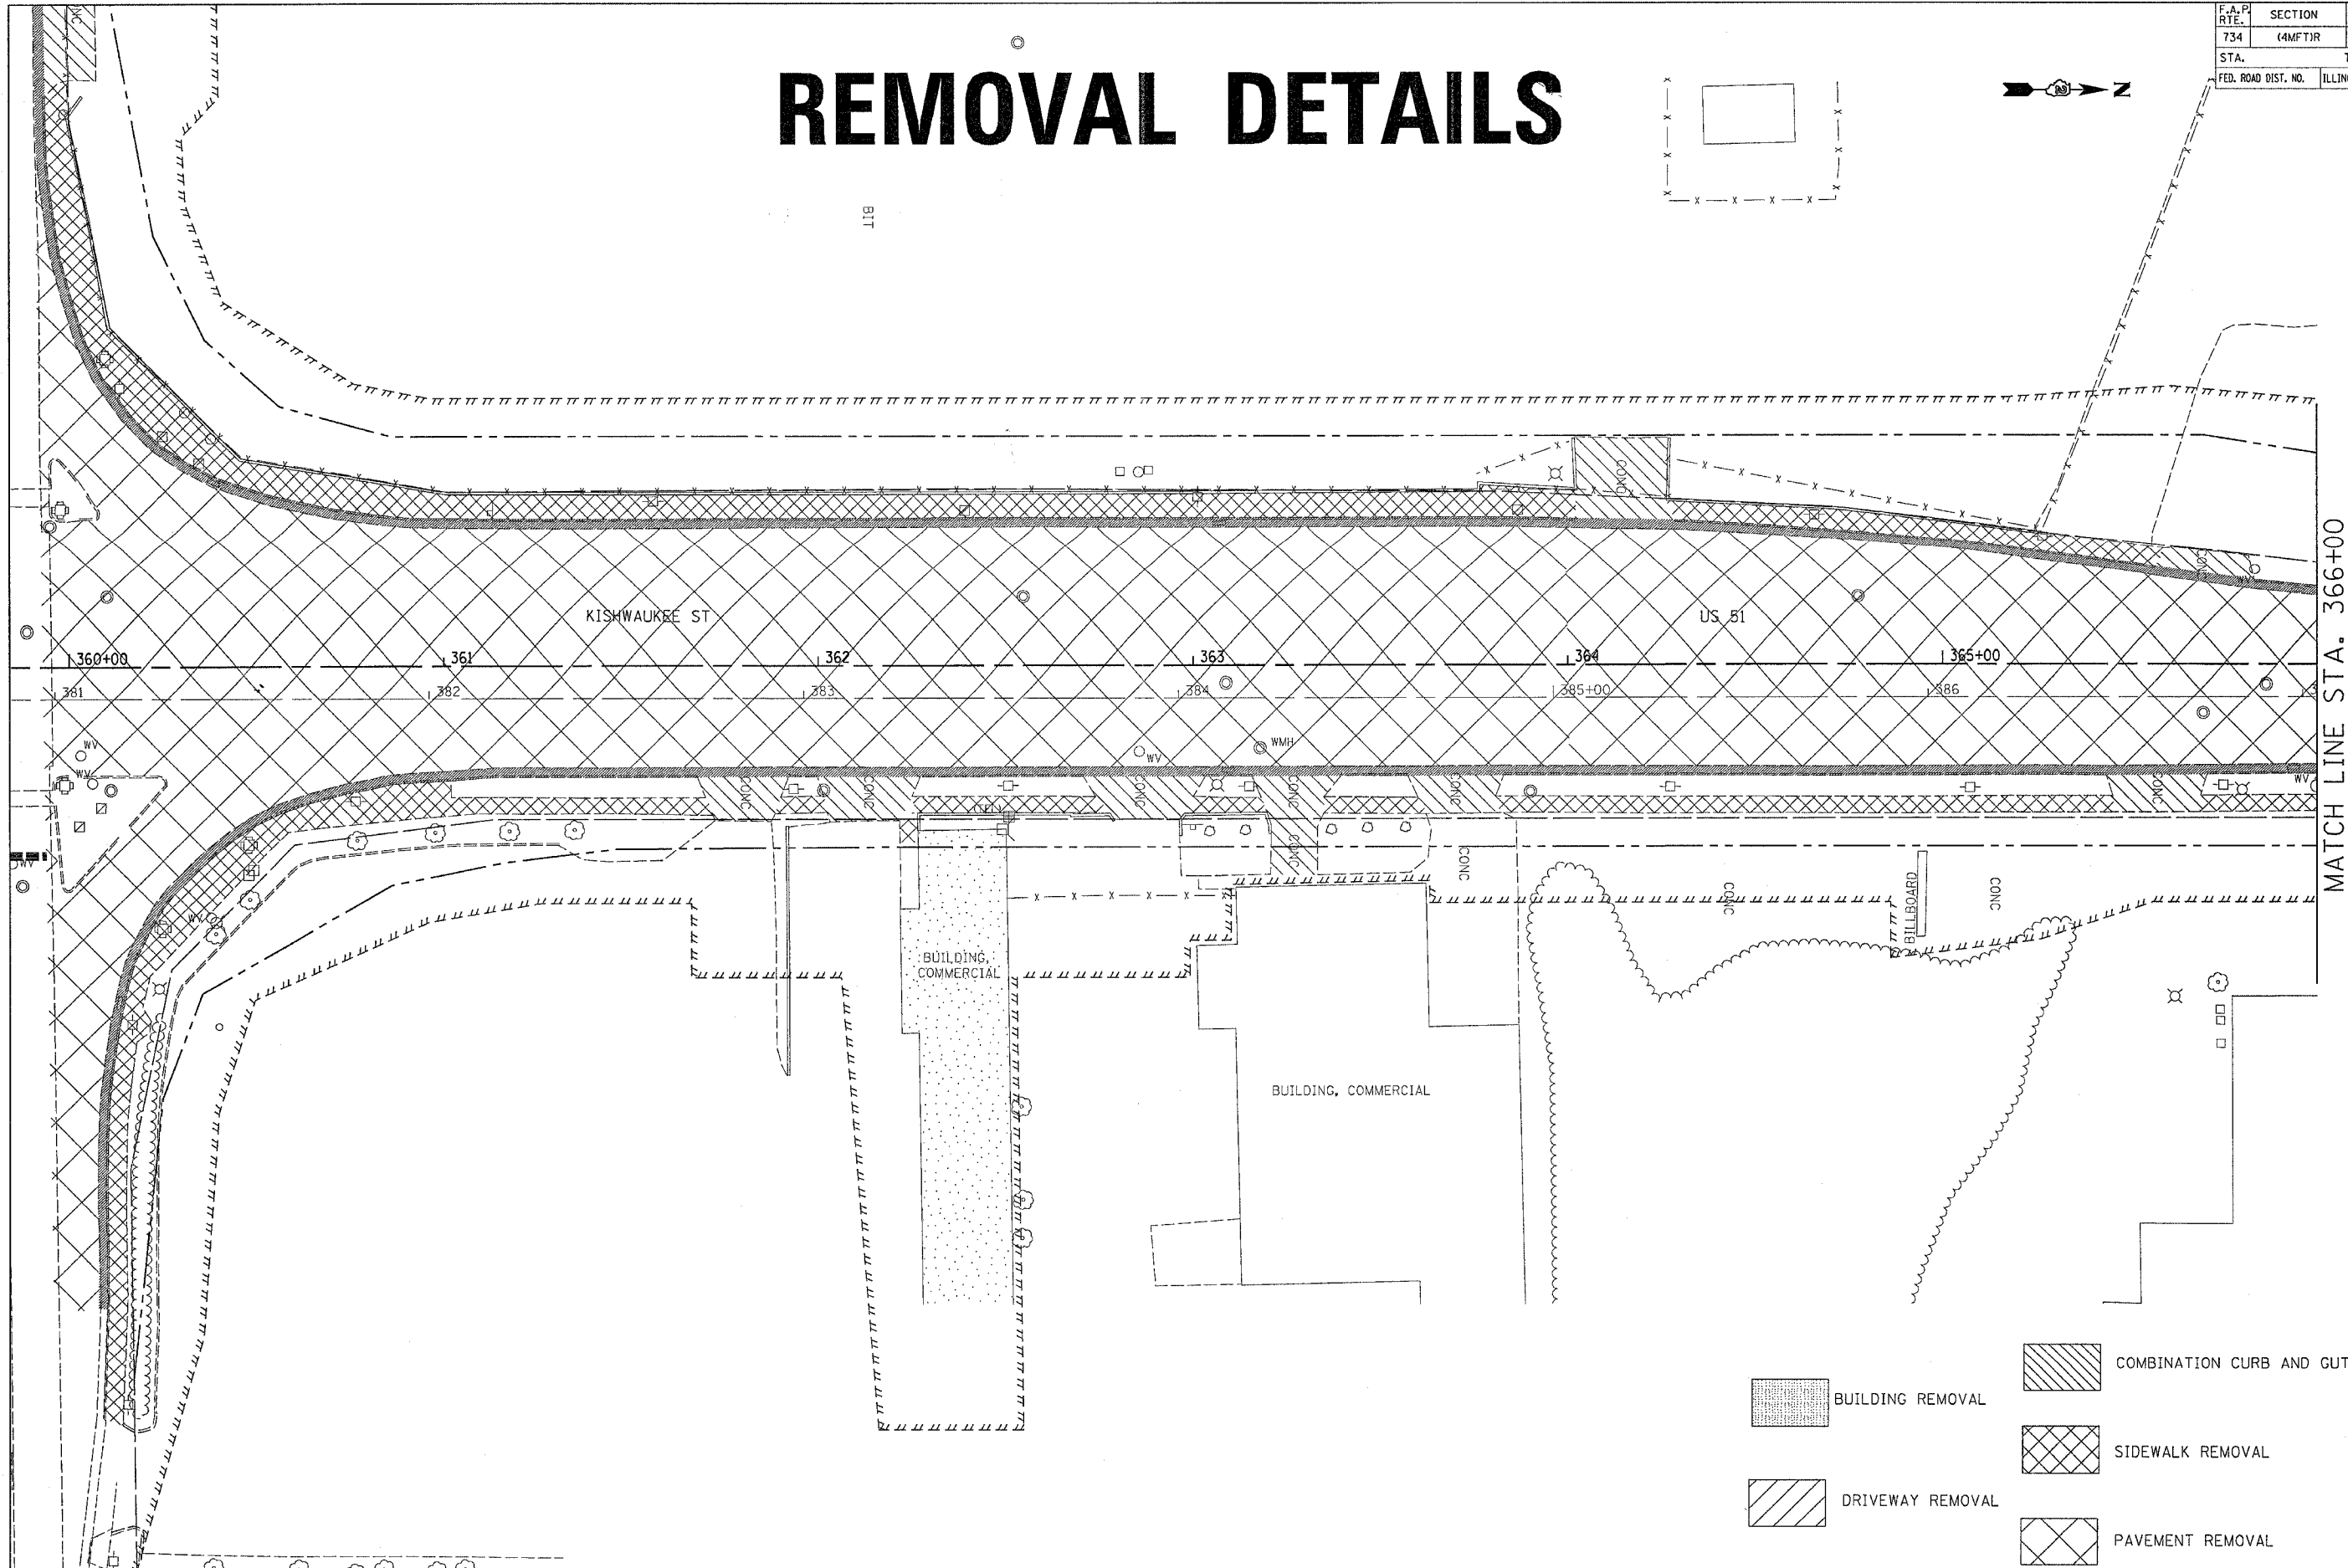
| F.A.P. RTE. | SECTION |
|---|---|
| 734 | (4MFT)R |
| STA. | |
| FED. ROAD DIST. NO. | ILLIN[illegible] |

REMOVAL DETAILS

N

BIT

KISHWAUKEE ST

US 51

360+00
361
362
363
364
365+00

381
382
383
384
385+00
386

WV
WV
WV
WV
WMH
WV

CONC
CONC
CONC
CONC
CONC
CONC
CONC
CONC
CONC
CONC
CONC

BUILDING, COMMERCIAL

BUILDING, COMMERCIAL

BILLBOARD

MATCH LINE STA. 366+00

BUILDING REMOVAL

DRIVEWAY REMOVAL

COMBINATION CURB AND GUT

SIDEWALK REMOVAL

PAVEMENT REMOVAL